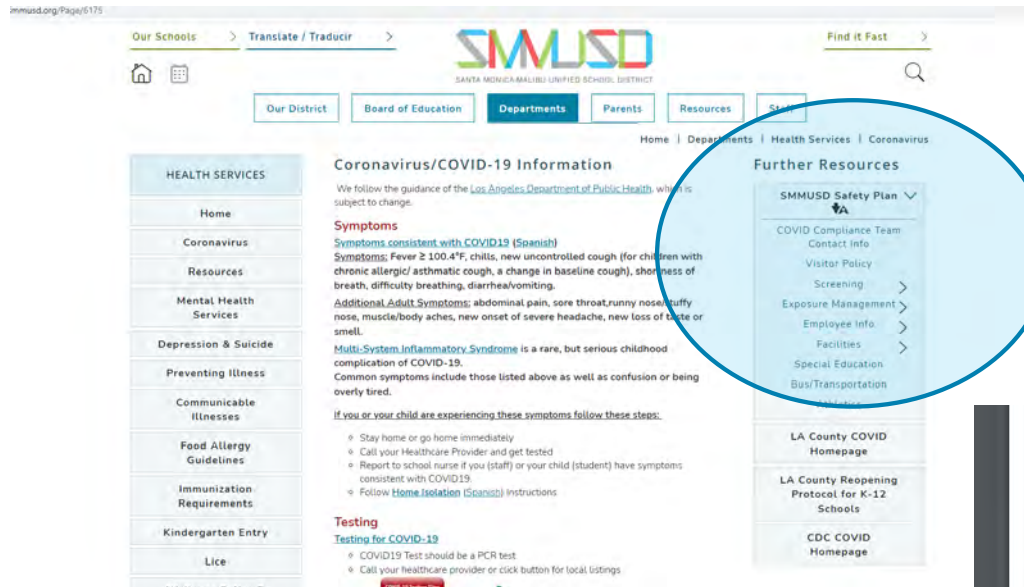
mmusd.org/Page/6175

Our Schools
Translate / Traducir

SMMUSD
SANTA MONICA-MALIBU UNIFIED SCHOOL DISTRICT

Find it Fast

Our District
Board of Education
Departments
Parents
Resources
Staff

Home | Departments | Health Services | Coronavirus

HEALTH SERVICES
Home
Coronavirus
Resources
Mental Health Services
Depression & Suicide
Preventing Illness
Communicable Illnesses
Food Allergy Guidelines
Immunization Requirements
Kindergarten Entry
Lice

Coronavirus/COVID-19 Information

We follow the guidance of the Los Angeles Department of Public Health, which is subject to change.

Symptoms
Symptoms consistent with COVID19 (Spanish)
Symptoms: Fever ≥ 100.4°F, chills, new uncontrolled cough (for children with chronic allergic/ asthmatic cough, a change in baseline cough), shortness of breath, difficulty breathing, diarrhea/vomiting.
Additional Adult Symptoms: abdominal pain, sore throat,runny nose/stuffy nose, muscle/body aches, new onset of severe headache, new loss of taste or smell.
Multi-System Inflammatory Syndrome is a rare, but serious childhood complication of COVID-19.
Common symptoms include those listed above as well as confusion or being overly tired.

If you or your child are experiencing these symptoms follow these steps:
- Stay home or go home immediately
- Call your Healthcare Provider and get tested
- Report to school nurse if you (staff) or your child (student) have symptoms consistent with COVID19.
- Follow Home Isolation (Spanish) instructions

Testing
Testing for COVID-19
- COVID19 Test should be a PCR test
- Call your healthcare provider or click button for local listings

Further Resources
SMMUSD Safety Plan
COVID Compliance Team Contact Info
Visitor Policy
Screening
Exposure Management
Employee Info
Facilities
Special Education
Bus/Transportation
Athletics
LA County COVID Homepage
LA County Reopening Protocol for K-12 Schools
CDC COVID Homepage